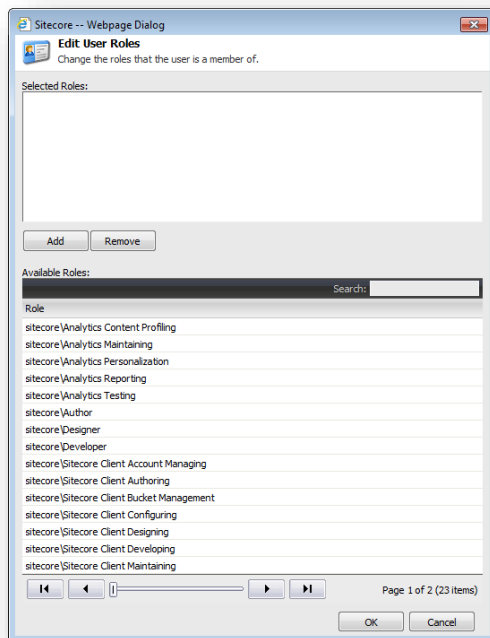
Sitecore -- Webpage Dialog

Edit User Roles

Change the roles that the user is a member of.

Selected Roles:

Add Remove

Available Roles:

Search:

| Role |
|---|
| sitecore\Analytics Content Profiling |
| sitecore\Analytics Maintaining |
| sitecore\Analytics Personalization |
| sitecore\Analytics Reporting |
| sitecore\Analytics Testing |
| sitecore\Author |
| sitecore\Designer |
| sitecore\Developer |
| sitecore\Sitecore Client Account Managing |
| sitecore\Sitecore Client Authoring |
| sitecore\Sitecore Client Bucket Management |
| sitecore\Sitecore Client Configuring |
| sitecore\Sitecore Client Designing |
| sitecore\Sitecore Client Developing |
| sitecore\Sitecore Client Maintaining |

Page 1 of 2 (23 items)

OK Cancel